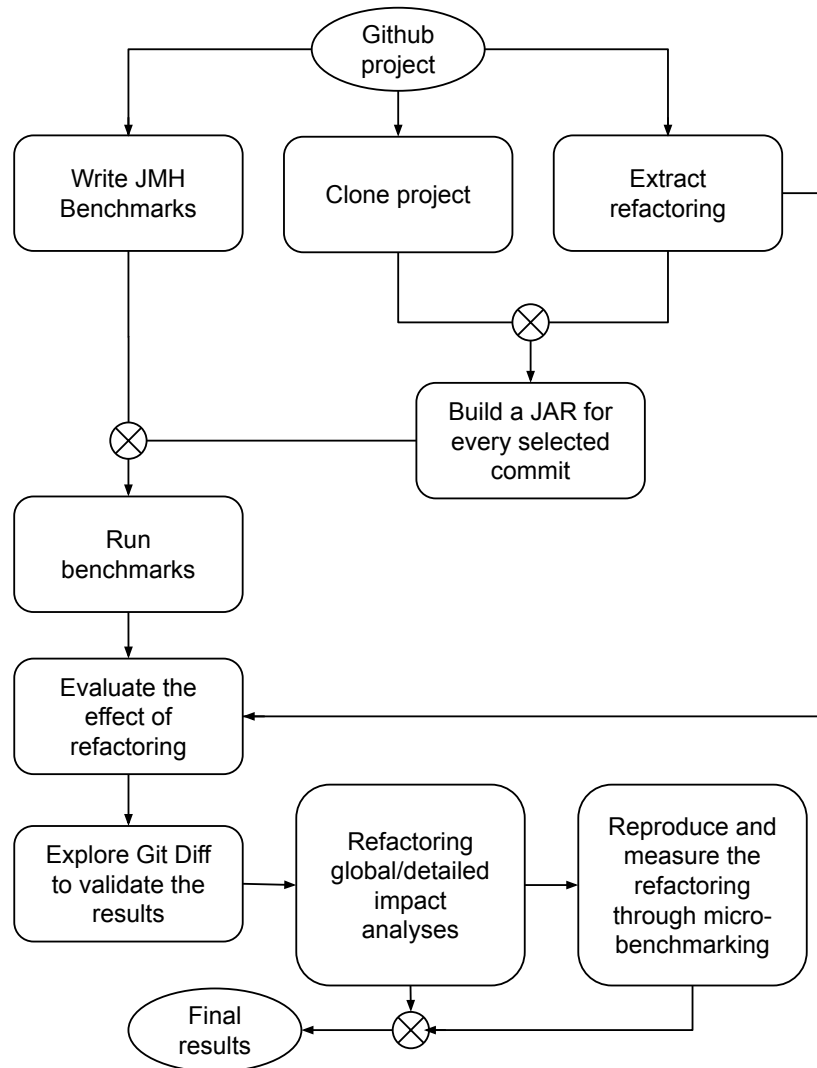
Github project

Write JMH Benchmarks

Clone project

Extract refactoring

Build a JAR for every selected commit

Run benchmarks

Evaluate the effect of refactoring

Explore Git Diff to validate the results

Refactoring global/detailed impact analyses

Reproduce and measure the refactoring through microbenchmarking

Final results